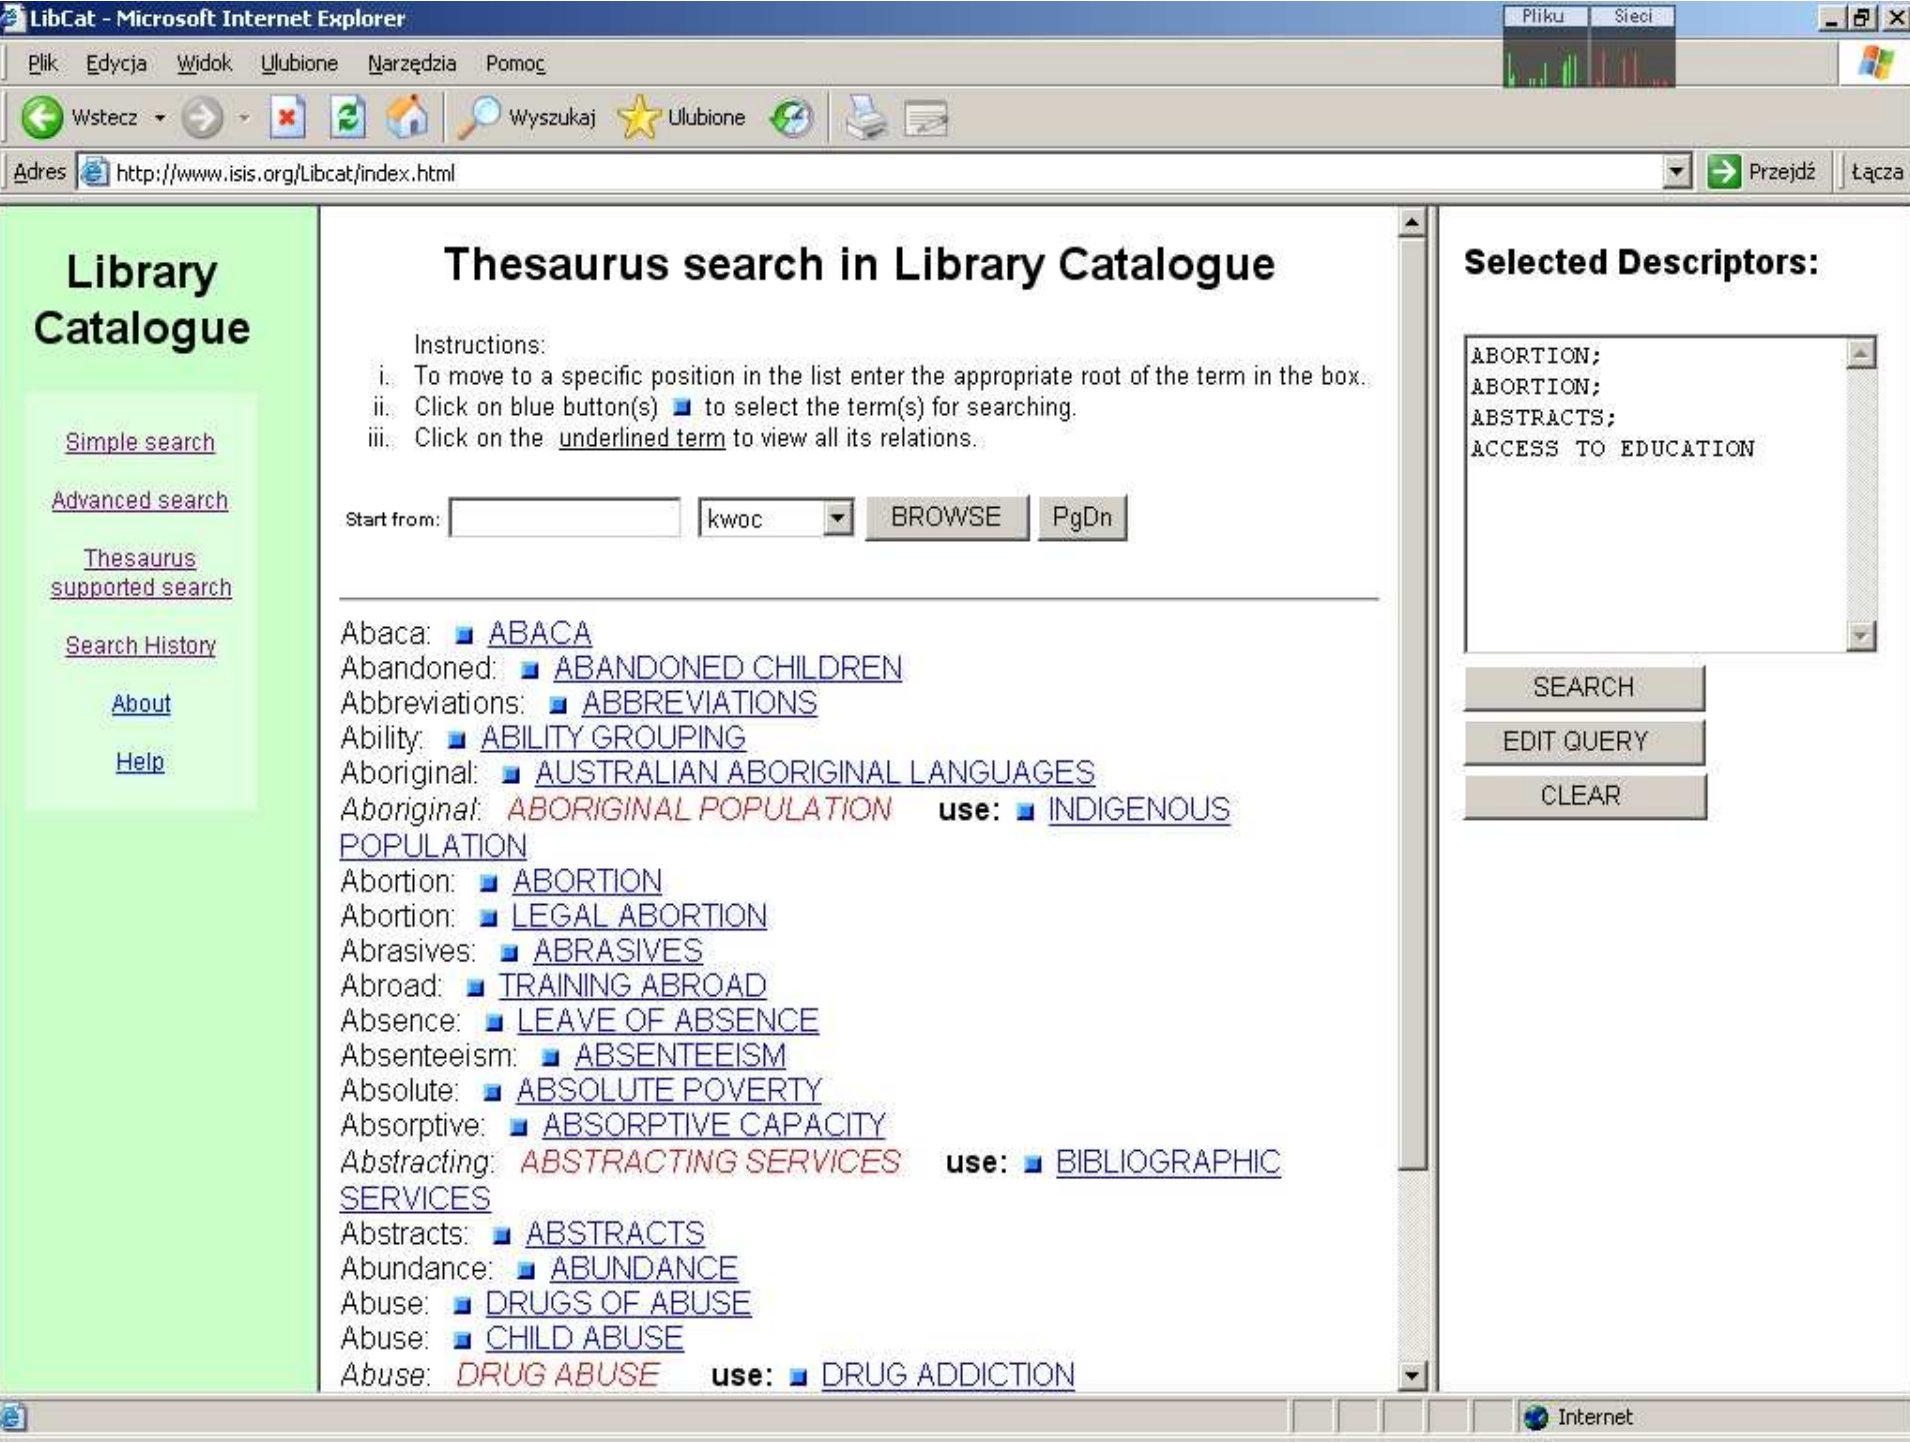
LibCat - Microsoft Internet Explorer

Pliku Sieci

Plik Edycja Widok Ulubione Narzędzia Pomoc

Wstecz Wyszukaj Ulubione

Adres http://www.isis.org/Libcat/index.html Przejdź Łącza

Library Catalogue

Simple search

Advanced search

Thesaurus supported search

Search History

About

Help

Thesaurus search in Library Catalogue

Instructions:
i. To move to a specific position in the list enter the appropriate root of the term in the box.
ii. Click on blue button(s) to select the term(s) for searching.
iii. Click on the underlined term to view all its relations.

Start from: kwoc BROWSE PgDn

Abaca: ABACA
Abandoned: ABANDONED CHILDREN
Abbreviations: ABBREVIATIONS
Ability: ABILITY GROUPING
Aboriginal: AUSTRALIAN ABORIGINAL LANGUAGES
Aboriginal: ABORIGINAL POPULATION use: INDIGENOUS POPULATION
Abortion: ABORTION
Abortion: LEGAL ABORTION
Abrasives: ABRASIVES
Abroad: TRAINING ABROAD
Absence: LEAVE OF ABSENCE
Absenteeism: ABSENTEEISM
Absolute: ABSOLUTE POVERTY
Absorptive: ABSORPTIVE CAPACITY
Abstracting: ABSTRACTING SERVICES use: BIBLIOGRAPHIC SERVICES
Abstracts: ABSTRACTS
Abundance: ABUNDANCE
Abuse: DRUGS OF ABUSE
Abuse: CHILD ABUSE
Abuse: DRUG ABUSE use: DRUG ADDICTION

Selected Descriptors:

ABORTION;
ABORTION;
ABSTRACTS;
ACCESS TO EDUCATION

SEARCH
EDIT QUERY
CLEAR

Internet